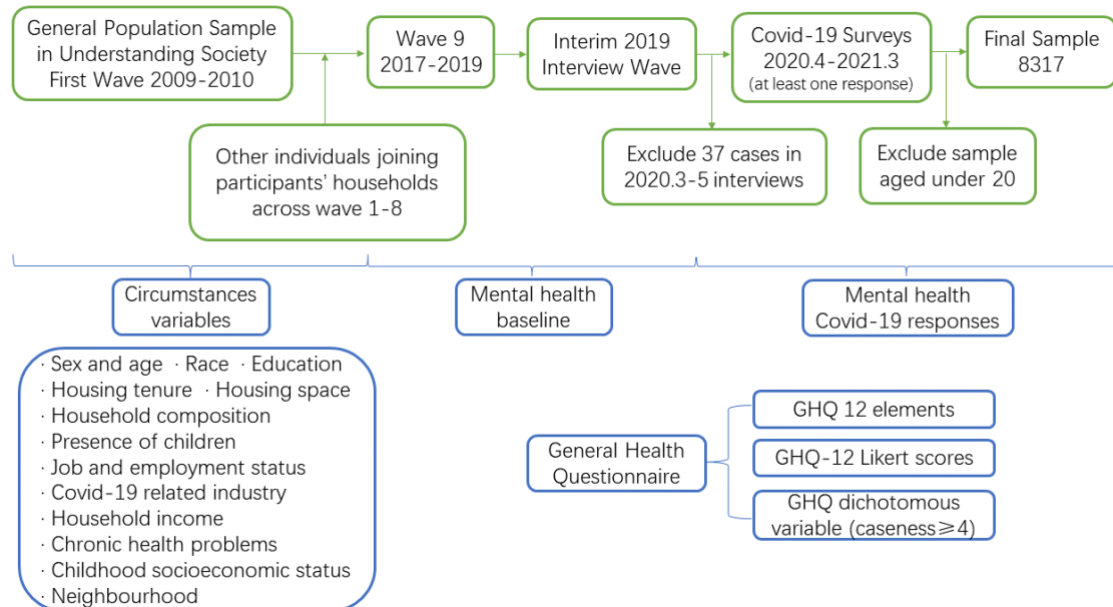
General Population Sample in Understanding Society First Wave 2009-2010

Wave 9 2017-2019

Interim 2019 Interview Wave

Covid-19 Surveys 2020.4-2021.3 (at least one response)

Final Sample 8317

Other individuals joining participants' households across wave 1-8

Exclude 37 cases in 2020.3-5 interviews

Exclude sample aged under 20

Circumstances variables

Mental health baseline

Mental health Covid-19 responses

· Sex and age · Race · Education
· Housing tenure · Housing space
· Household composition
· Presence of children
· Job and employment status
· Covid-19 related industry
· Household income
· Chronic health problems
· Childhood socioeconomic status
· Neighbourhood

General Health Questionnaire

GHQ 12 elements

GHQ-12 Likert scores

GHQ dichotomous variable (caseness≥4)